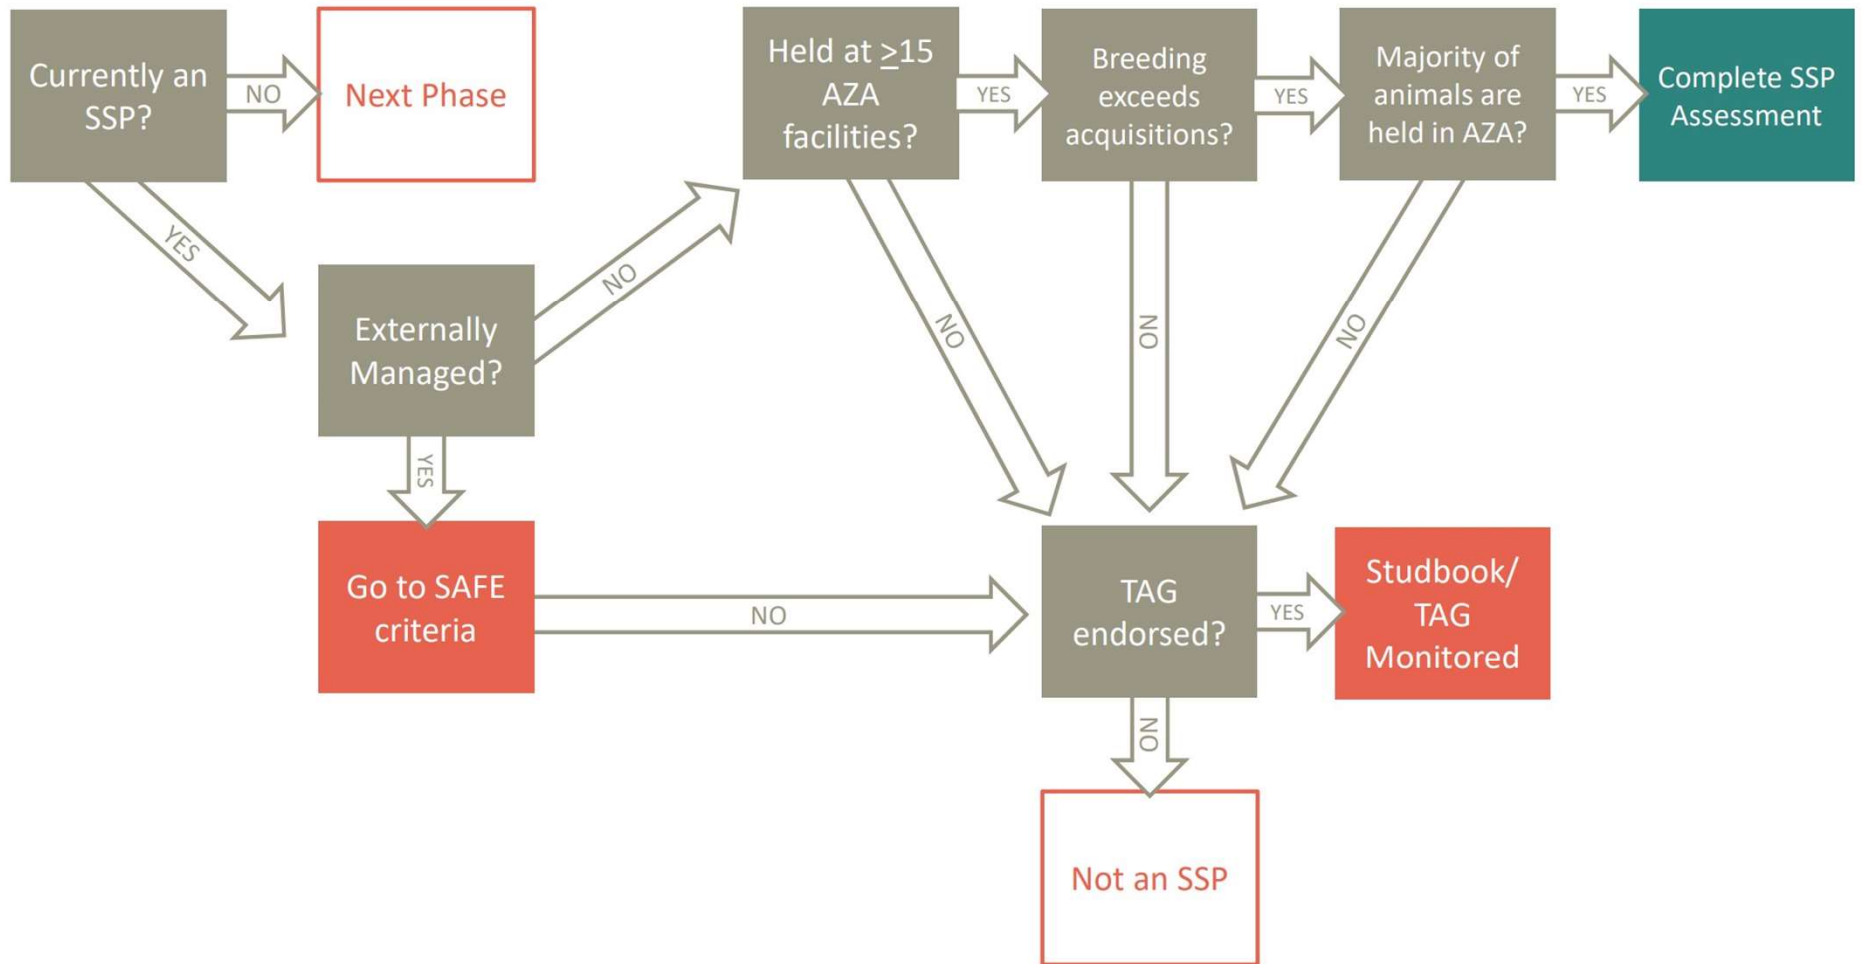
Currently an SSP?

NO

Next Phase

YES

Externally Managed?

NO

YES

Held at $\geq$15 AZA facilities?

YES

Breeding exceeds acquisitions?

YES

Majority of animals are held in AZA?

YES

Complete SSP Assessment

NO

NO

NO

Go to SAFE criteria

NO

TAG endorsed?

YES

Studbook/ TAG Monitored

NO

Not an SSP